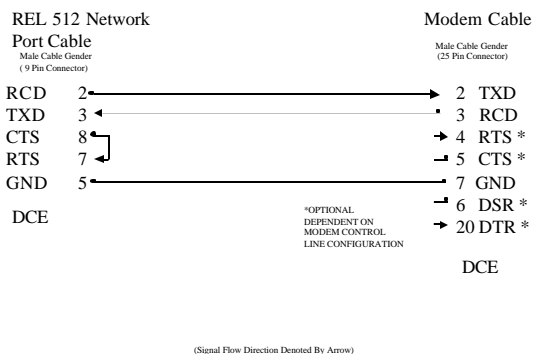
REL 512 Network Port Cable
Male Cable Gender
( 9 Pin Connector)

Modem Cable
Male Cable Gender
(25 Pin Connector)

RCD 2
TXD 3
CTS 8
RTS 7
GND 5

DCE

2 TXD
3 RCD
4 RTS *
5 CTS *
7 GND
6 DSR *
20 DTR *

*OPTIONAL DEPENDENT ON MODEM CONTROL LINE CONFIGURATION

DCE

(Signal Flow Direction Denoted By Arrow)